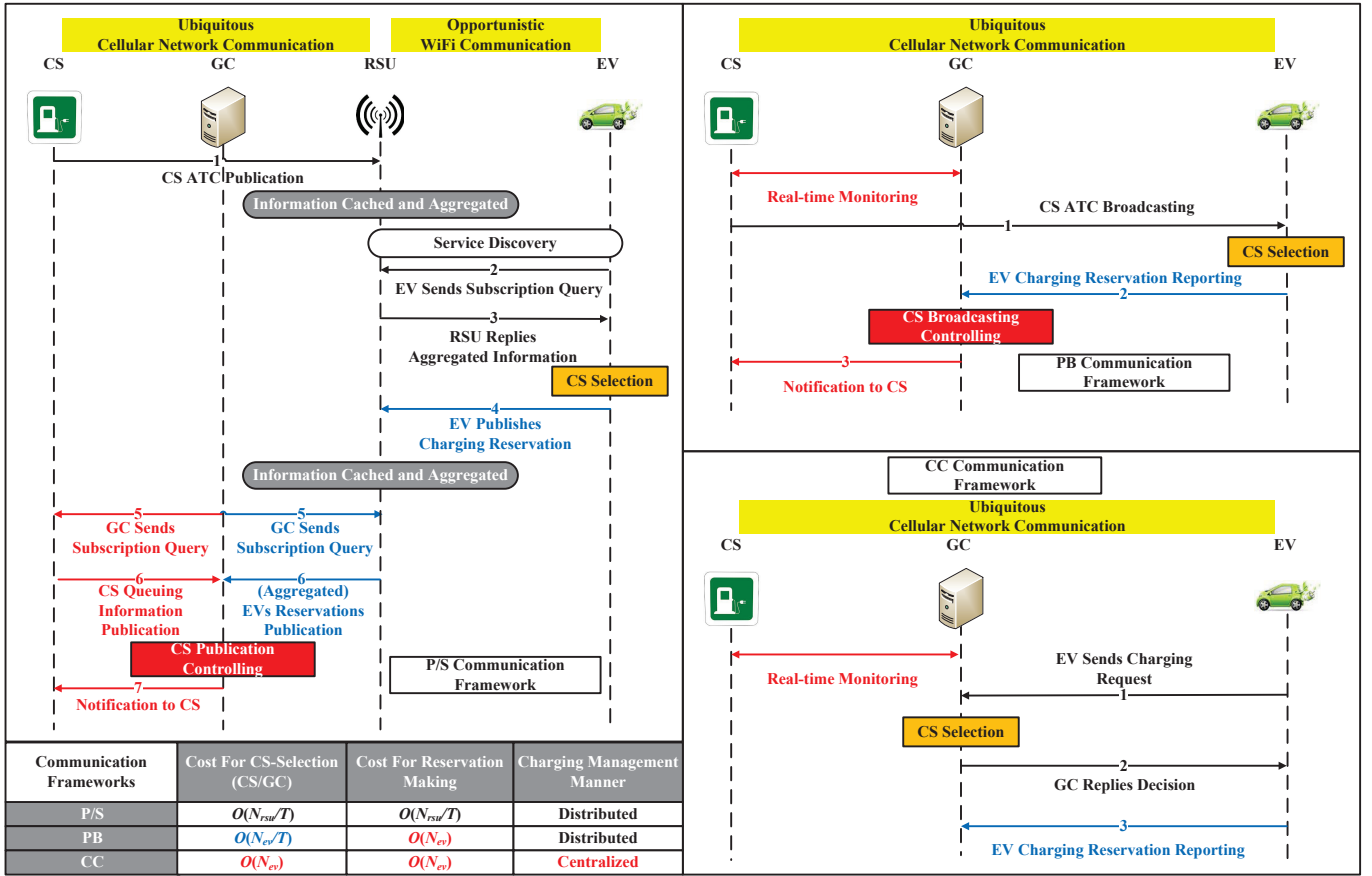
Ubiquitous
Cellular Network Communication

Opportunistic
WiFi Communication

CS GC RSU EV

1
CS ATC Publication

Information Cached and Aggregated

Service Discovery

2
EV Sends Subscription Query

3
RSU Replies
Aggregated Information

CS Selection

4
EV Publishes
Charging Reservation

Information Cached and Aggregated

5
GC Sends
Subscription Query

5
GC Sends
Subscription Query

6
CS Queuing
Information
Publication

6
(Aggregated)
EVs Reservations
Publication

CS Publication
Controlling

P/S Communication
Framework

7
Notification to CS

| Communication Frameworks | Cost For CS-Selection (CS/GC) | Cost For Reservation Making | Charging Management Manner |
|---|---|---|---|
| P/S | $O(N_{rsu}/T)$ | $O(N_{rsu}/T)$ | Distributed |
| PB | $O(N_{ev}/T)$ | $O(N_{ev})$ | Distributed |
| CC | $O(N_{ev})$ | $O(N_{ev})$ | Centralized |

Ubiquitous
Cellular Network Communication

CS GC EV

Real-time Monitoring

CS ATC Broadcasting
1

CS Selection

EV Charging Reservation Reporting
2

CS Broadcasting
Controlling

3
Notification to CS

PB Communication
Framework

CC Communication
Framework

Ubiquitous
Cellular Network Communication

CS GC EV

Real-time Monitoring

EV Sends Charging
Request
1

CS Selection

2
GC Replies Decision

3
EV Charging Reservation Reporting